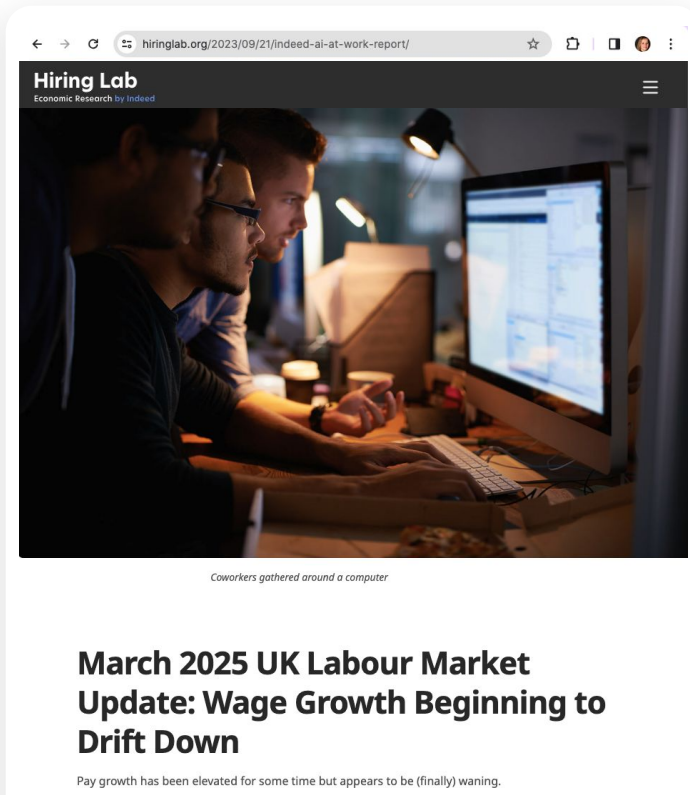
hiringlab.org/2023/09/21/indeed-ai-at-work-report/

Hiring Lab
Economic Research by Indeed

Coworkers gathered around a computer

March 2025 UK Labour Market Update: Wage Growth Beginning to Drift Down

Pay growth has been elevated for some time but appears to be (finally) waning.